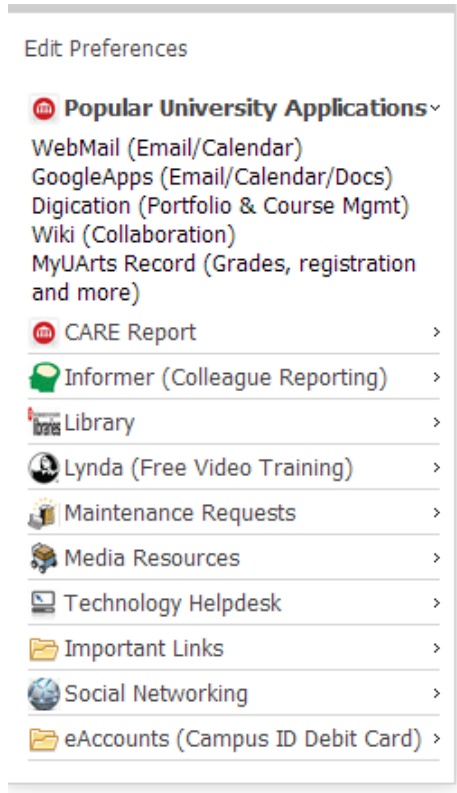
Edit Preferences

Popular University Applications ˅

WebMail (Email/Calendar)
GoogleApps (Email/Calendar/Docs)
Digication (Portfolio & Course Mgmt)
Wiki (Collaboration)
MyUArts Record (Grades, registration and more)

CARE Report ›

Informer (Colleague Reporting) ›

Library ›

Lynda (Free Video Training) ›

Maintenance Requests ›

Media Resources ›

Technology Helpdesk ›

Important Links ›

Social Networking ›

eAccounts (Campus ID Debit Card) ›